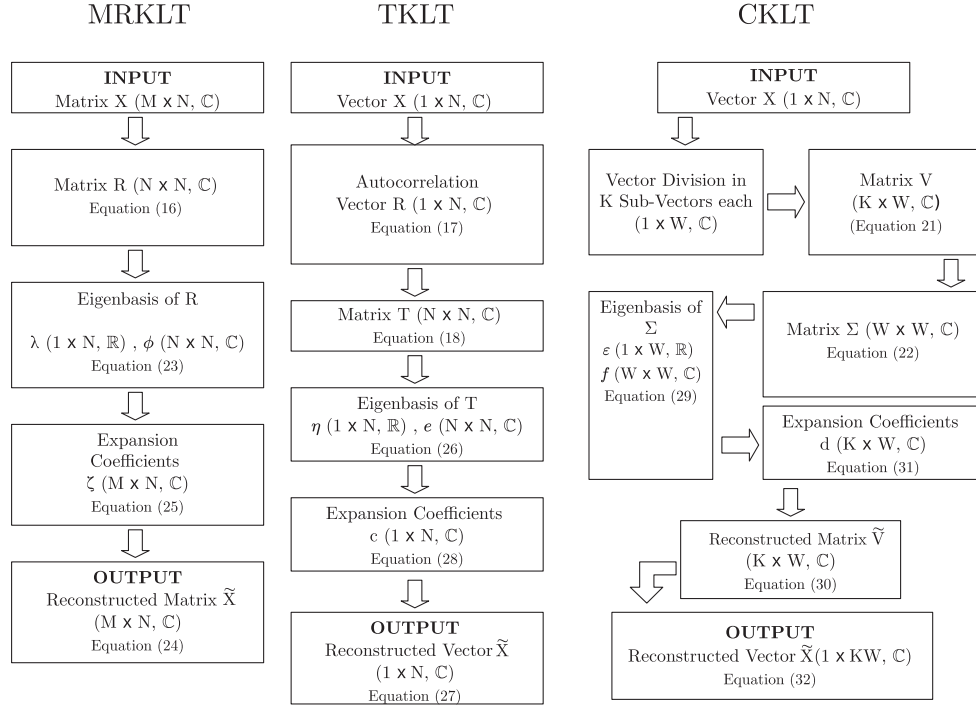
MRKLT

INPUT
Matrix X (M x N, $\mathbb{C}$)

Matrix R (N x N, $\mathbb{C}$)
Equation (16)

Eigenbasis of R
$\lambda$ (1 x N, $\mathbb{R}$) , $\phi$ (N x N, $\mathbb{C}$)
Equation (23)

Expansion Coefficients
$\zeta$ (M x N, $\mathbb{C}$)
Equation (25)

OUTPUT
Reconstructed Matrix $\widetilde{X}$
(M x N, $\mathbb{C}$)
Equation (24)

TKLT

INPUT
Vector X (1 x N, $\mathbb{C}$)

Autocorrelation Vector R (1 x N, $\mathbb{C}$)
Equation (17)

Matrix T (N x N, $\mathbb{C}$)
Equation (18)

Eigenbasis of T
$\eta$ (1 x N, $\mathbb{R}$) , $e$ (N x N, $\mathbb{C}$)
Equation (26)

Expansion Coefficients
c (1 x N, $\mathbb{C}$)
Equation (28)

OUTPUT
Reconstructed Vector $\widetilde{X}$
(1 x N, $\mathbb{C}$)
Equation (27)

CKLT

INPUT
Vector X (1 x N, $\mathbb{C}$)

Vector Division in K Sub-Vectors each (1 x W, $\mathbb{C}$)

Matrix V
(K x W, $\mathbb{C}$)
(Equation 21)

Matrix $\Sigma$ (W x W, $\mathbb{C}$)
Equation (22)

Eigenbasis of $\Sigma$
$\varepsilon$ (1 x W, $\mathbb{R}$)
$f$ (W x W, $\mathbb{C}$)
Equation (29)

Expansion Coefficients
d (K x W, $\mathbb{C}$)
Equation (31)

Reconstructed Matrix $\widetilde{V}$
(K x W, $\mathbb{C}$)
Equation (30)

OUTPUT
Reconstructed Vector $\widetilde{X}$(1 x KW, $\mathbb{C}$)
Equation (32)